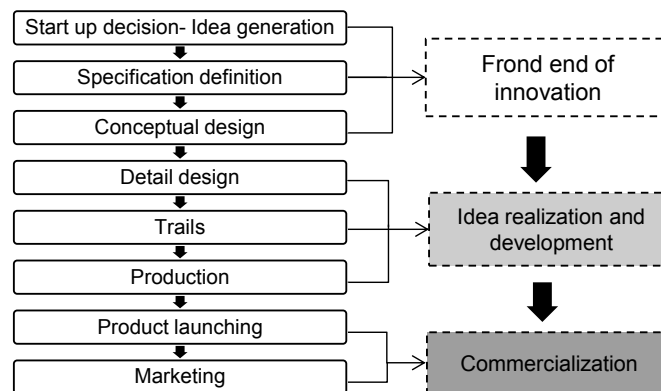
Start up decision- Idea generation

Specification definition

Conceptual design

Detail design

Trails

Production

Product launching

Marketing

Frond end of innovation

Idea realization and development

Commercialization